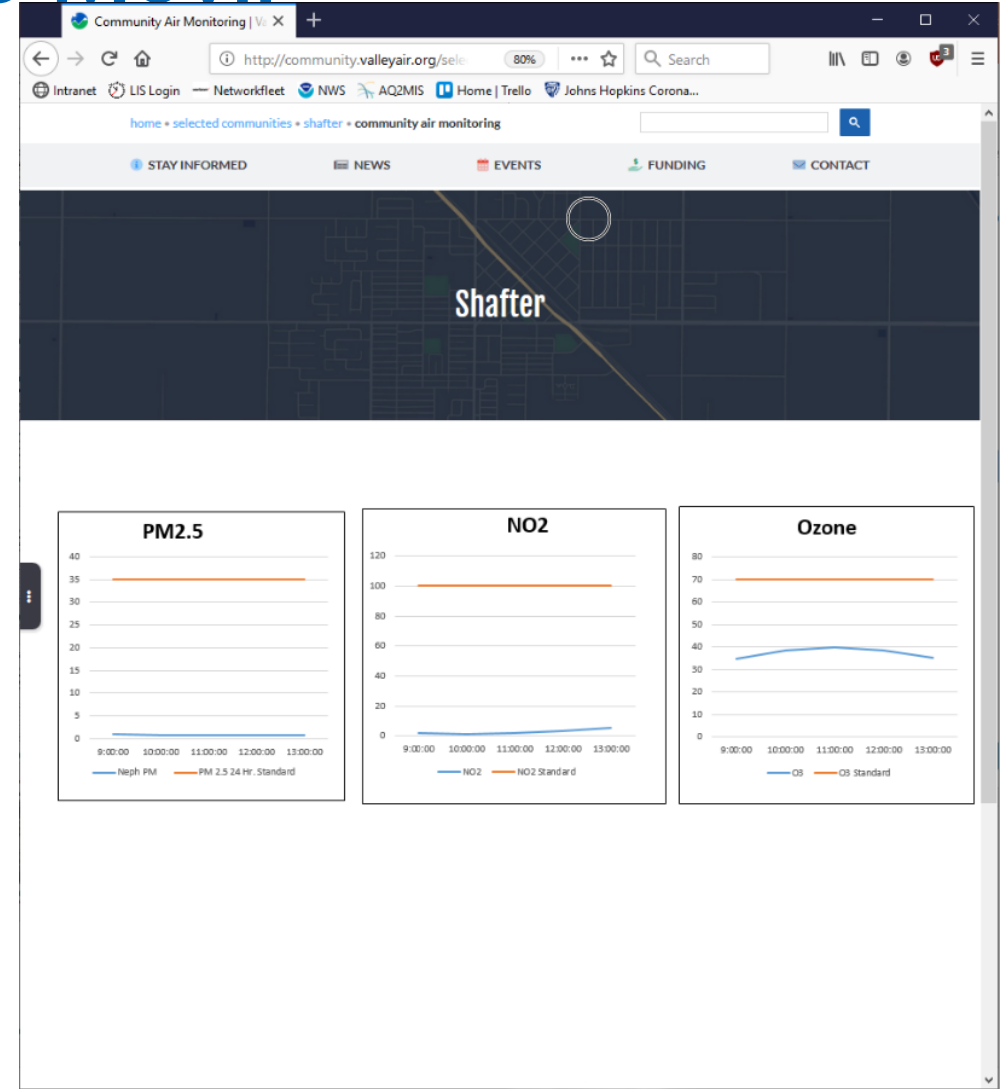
Community Air Monitoring | Va

http://community.valleyair.org/sele 80% Search

Intranet LIS Login Networkfleet NWS AQ2MIS Home | Trello Johns Hopkins Corona...

home • selected communities • shafter • community air monitoring

STAY INFORMED NEWS EVENTS FUNDING CONTACT

Shafter

PM2.5

| 40 |
| 35 |
| 30 |
| 25 |
| 20 |
| 15 |
| 10 |
| 5 |
| 0 |

9:00:00 10:00:00 11:00:00 12:00:00 13:00:00

Neph PM PM 2.5 24 Hr. Standard

NO2

120 100 80 60 40 20 0

9:00:00 10:00:00 11:00:00 12:00:00 13:00:00

NO2 NO2 Standard

Ozone

80 70 60 50 40 30 20 10 0

9:00:00 10:00:00 11:00:00 12:00:00 13:00:00

O3 O3 Standard